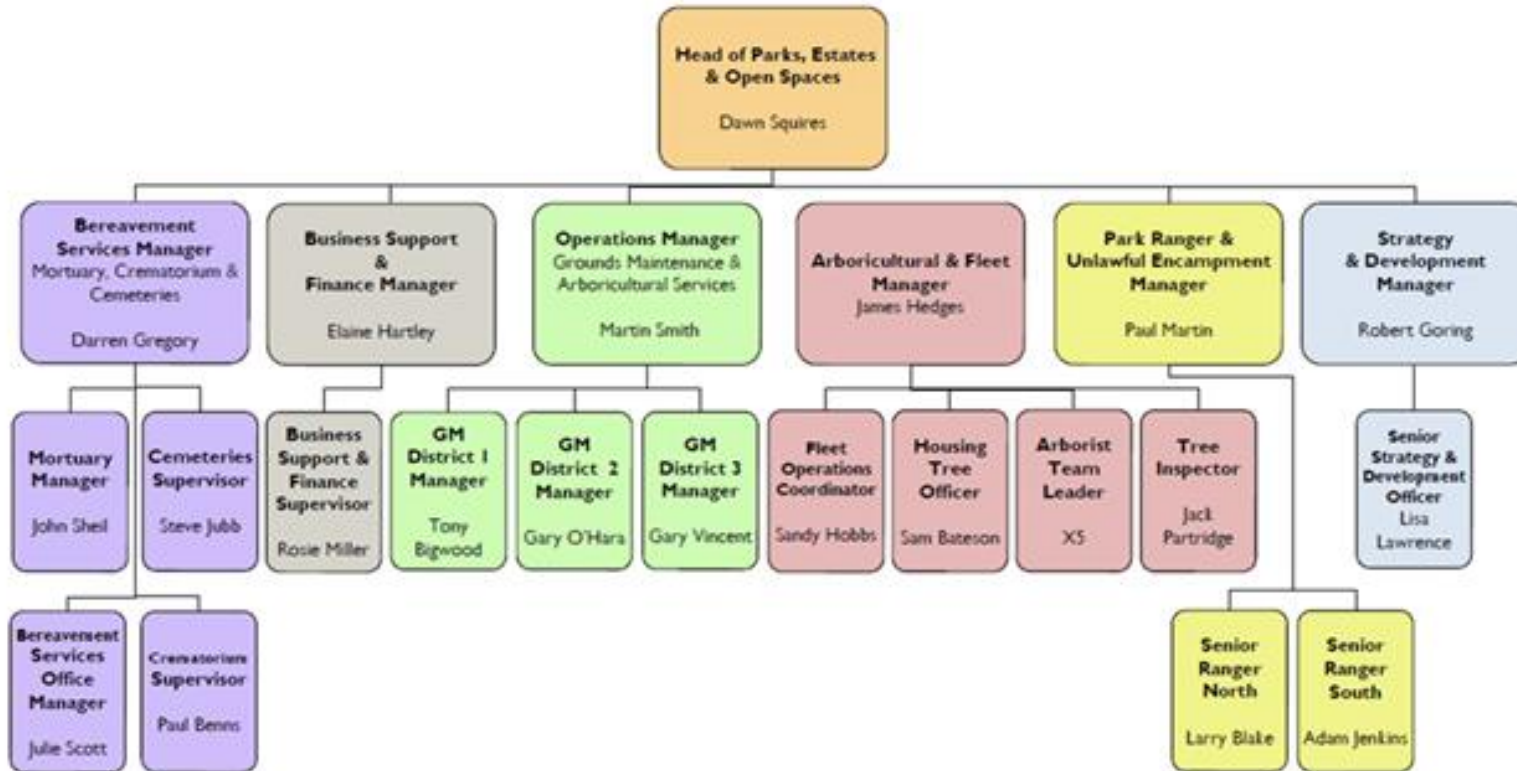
Head of Parks, Estates & Open Spaces
Dawn Squires

Bereavement Services Manager
Mortuary, Crematorium & Cemeteries
Darren Gregory

Business Support & Finance Manager
Elaine Hartley

Operations Manager
Grounds Maintenance & Arboricultural Services
Martin Smith

Arboricultural & Fleet Manager
James Hedges

Park Ranger & Unlawful Encampment Manager
Paul Martin

Strategy & Development Manager
Robert Goring

Mortuary Manager
John Sheil

Cemeteries Supervisor
Steve Jubb

Business Support & Finance Supervisor
Rosie Miller

GM District 1 Manager
Tony Bigwood

GM District 2 Manager
Gary O'Hara

GM District 3 Manager
Gary Vincent

Fleet Operations Coordinator
Sandy Hobbs

Housing Tree Officer
Sam Bateson

Arborist Team Leader
XS

Tree Inspector
Jack Partridge

Senior Strategy & Development Officer
Lisa Lawrence

Bereavement Services Office Manager
Julie Scott

Crematorium Supervisor
Paul Benns

Senior Ranger North
Larry Blake

Senior Ranger South
Adam Jenkins